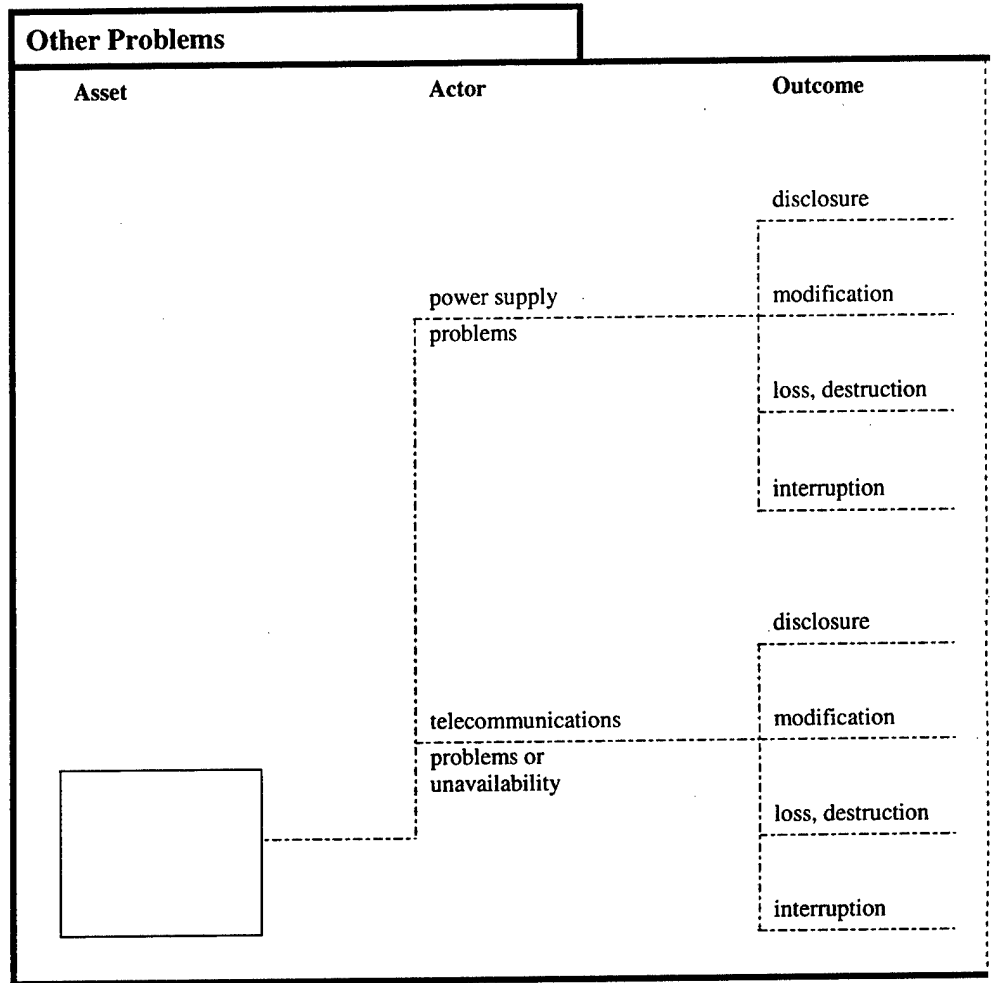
Other Problems

Asset

Actor

Outcome

disclosure

power supply problems

modification

loss, destruction

interruption

disclosure

telecommunications problems or unavailability

modification

loss, destruction

interruption